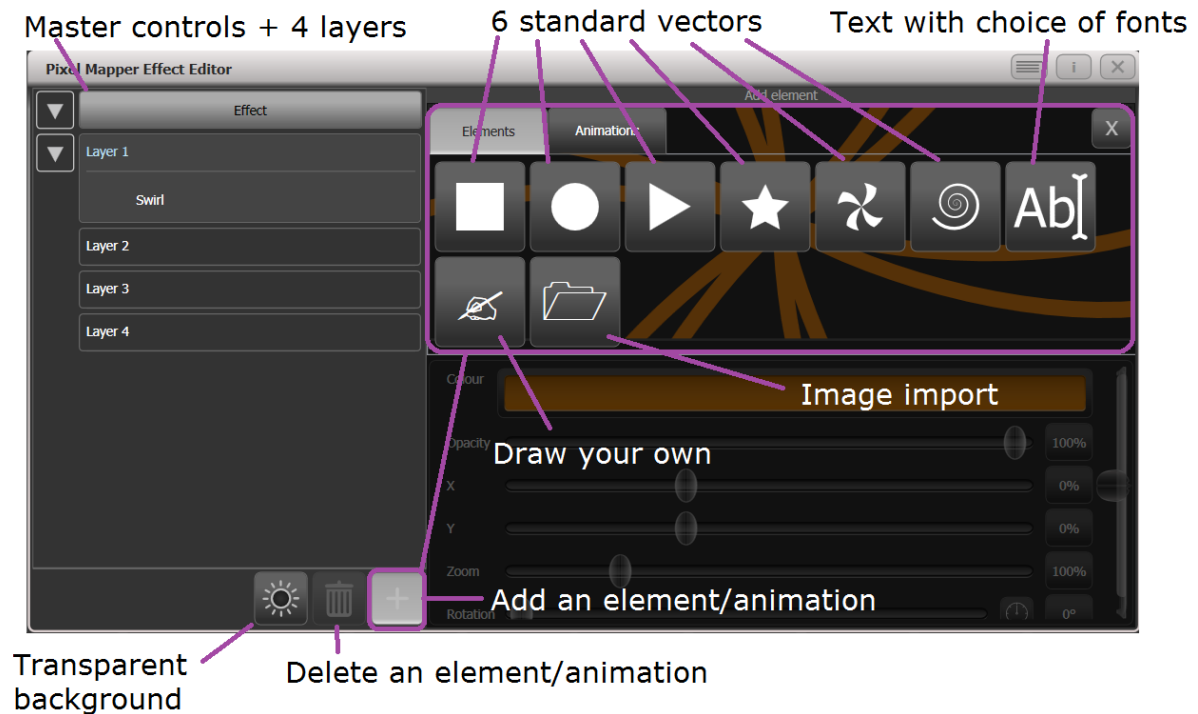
Master controls + 4 layers

6 standard vectors

Text with choice of fonts

Pixel Mapper Effect Editor

Effect

Layer 1

Swirl

Layer 2

Layer 3

Layer 4

Add element

Elements

Animations

X

Ab

Colour

Image import

Opacity

100%

Draw your own

X

0%

Y

0%

Zoom

100%

Rotation

0°

Add an element/animation

Transparent background

Delete an element/animation